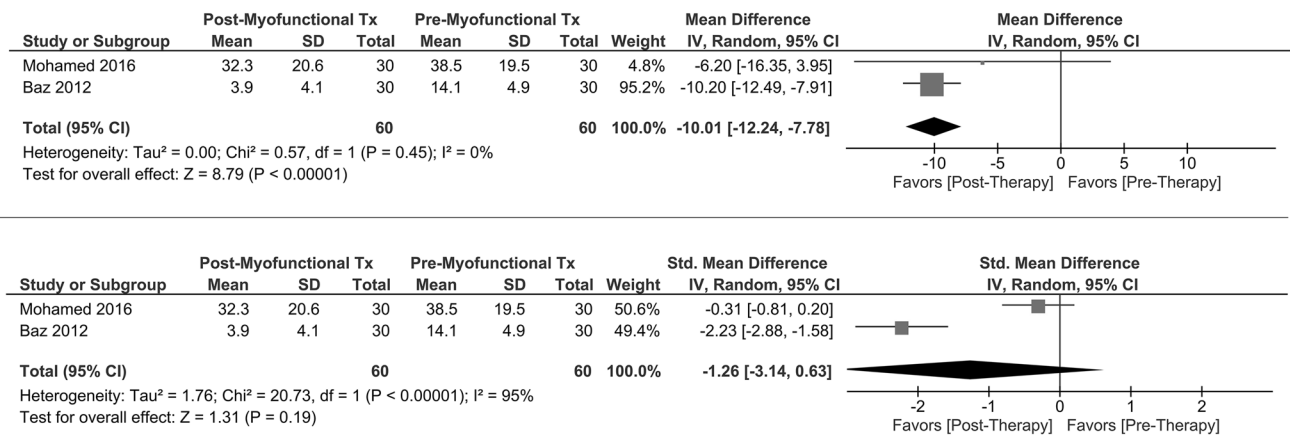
| Study or Subgroup | Post-Myofunctional Tx Mean | SD | Total | Pre-Myofunctional Tx Mean | SD | Total | Weight | Mean Difference IV, Random, 95% CI |
|---|---|---|---|---|---|---|---|---|
| Mohamed 2016 | 32.3 | 20.6 | 30 | 38.5 | 19.5 | 30 | 4.8% | -6.20 [-16.35, 3.95] |
| Baz 2012 | 3.9 | 4.1 | 30 | 14.1 | 4.9 | 30 | 95.2% | -10.20 [-12.49, -7.91] |
| **Total (95% CI)** | | | **60** | | | **60** | **100.0%** | **-10.01 [-12.24, -7.78]** |

Heterogeneity: Tau² = 0.00; Chi² = 0.57, df = 1 (P = 0.45); I² = 0%
Test for overall effect: Z = 8.79 (P < 0.00001)

Mean Difference
IV, Random, 95% CI
-10 -5 0 5 10
Favors [Post-Therapy] Favors [Pre-Therapy]

| Study or Subgroup | Post-Myofunctional Tx Mean | SD | Total | Pre-Myofunctional Tx Mean | SD | Total | Weight | Std. Mean Difference IV, Random, 95% CI |
|---|---|---|---|---|---|---|---|---|
| Mohamed 2016 | 32.3 | 20.6 | 30 | 38.5 | 19.5 | 30 | 50.6% | -0.31 [-0.81, 0.20] |
| Baz 2012 | 3.9 | 4.1 | 30 | 14.1 | 4.9 | 30 | 49.4% | -2.23 [-2.88, -1.58] |
| **Total (95% CI)** | | | **60** | | | **60** | **100.0%** | **-1.26 [-3.14, 0.63]** |

Heterogeneity: Tau² = 1.76; Chi² = 20.73, df = 1 (P < 0.00001); I² = 95%
Test for overall effect: Z = 1.31 (P = 0.19)

Std. Mean Difference
IV, Random, 95% CI
-2 -1 0 1 2
Favors [Post-Therapy] Favors [Pre-Therapy]